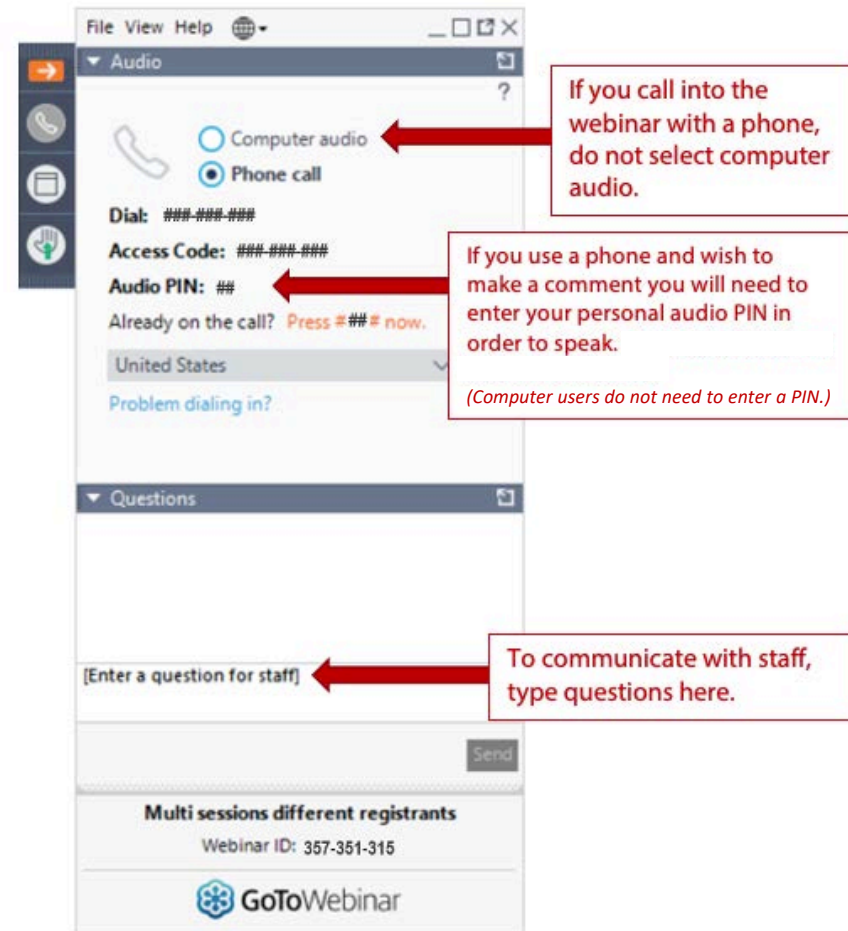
File View Help

Audio

?

Computer audio

Phone call

Dial: ###-###-###

Access Code: ###-###-###

Audio PIN: ##

Already on the call? Press #(##)# now.

United States

Problem dialing in?

If you call into the webinar with a phone, do not select computer audio.

If you use a phone and wish to make a comment you will need to enter your personal audio PIN in order to speak.

(Computer users do not need to enter a PIN.)

Questions

[Enter a question for staff]

To communicate with staff, type questions here.

Send

Multi sessions different registrants

Webinar ID: 357-351-315

GoToWebinar